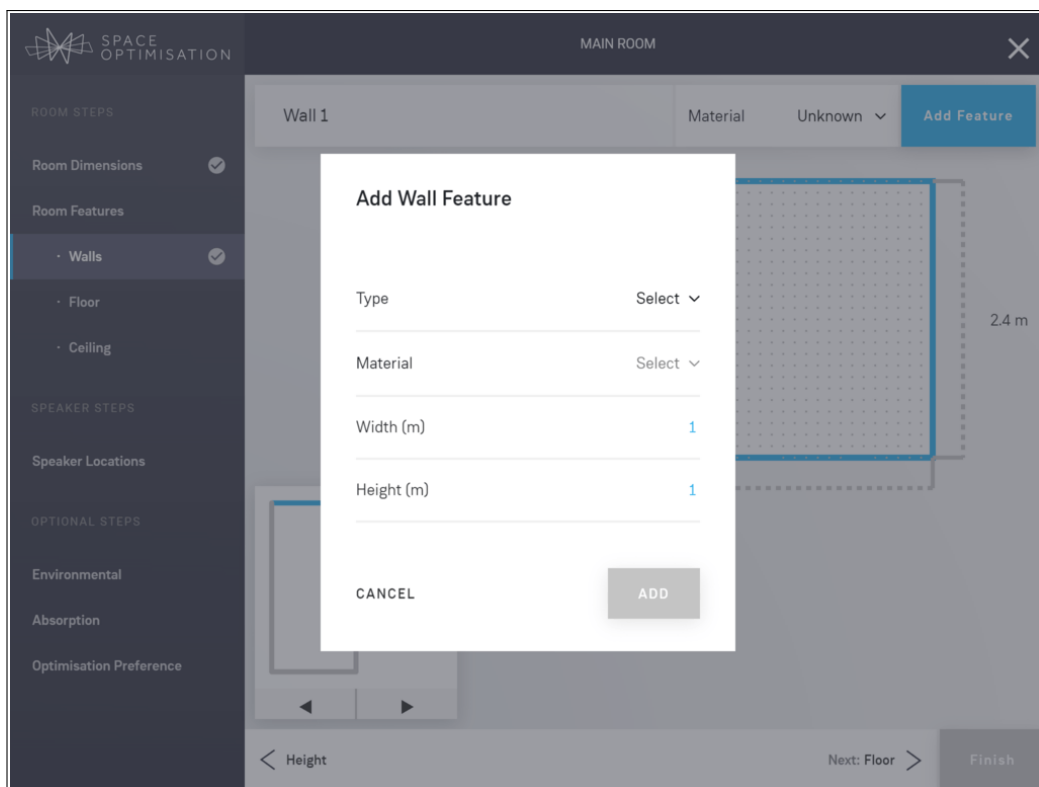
SPACE OPTIMISATION

MAIN ROOM

ROOM STEPS

Room Dimensions

Room Features

· Walls

· Floor

· Ceiling

SPEAKER STEPS

Speaker Locations

OPTIONAL STEPS

Environmental

Absorption

Optimisation Preference

Wall 1

Material

Unknown

Add Feature

2.4 m

Add Wall Feature

Type

Select

Material

Select

Width (m)

1

Height (m)

1

CANCEL

ADD

Height

Next: Floor

Finish